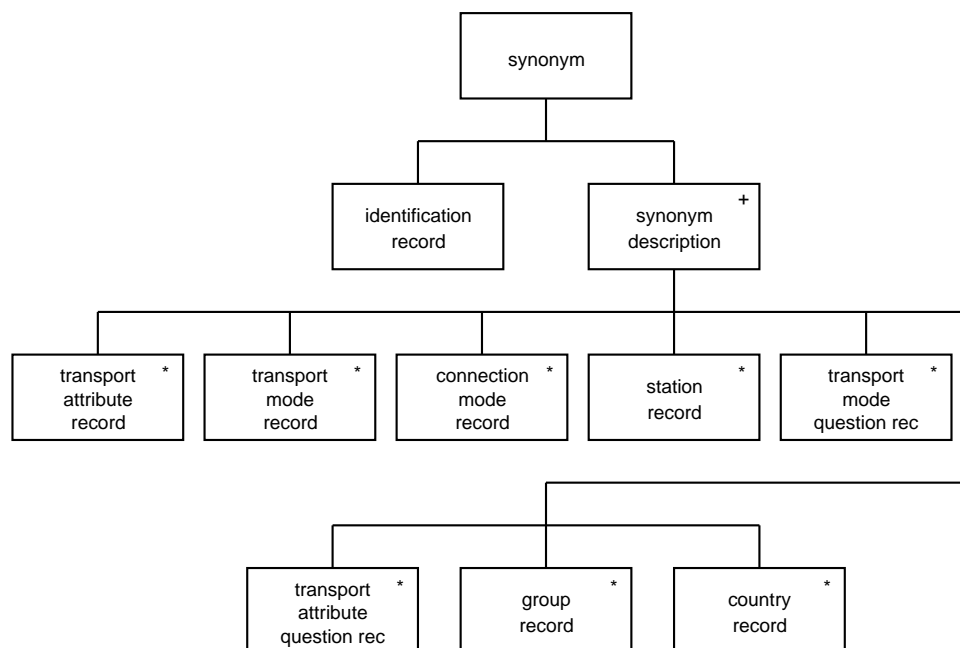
synonym

identification record

synonym description +

transport attribute record *

transport mode record *

connection mode record *

station record *

transport mode question rec *

transport attribute question rec *

group record *

country record *